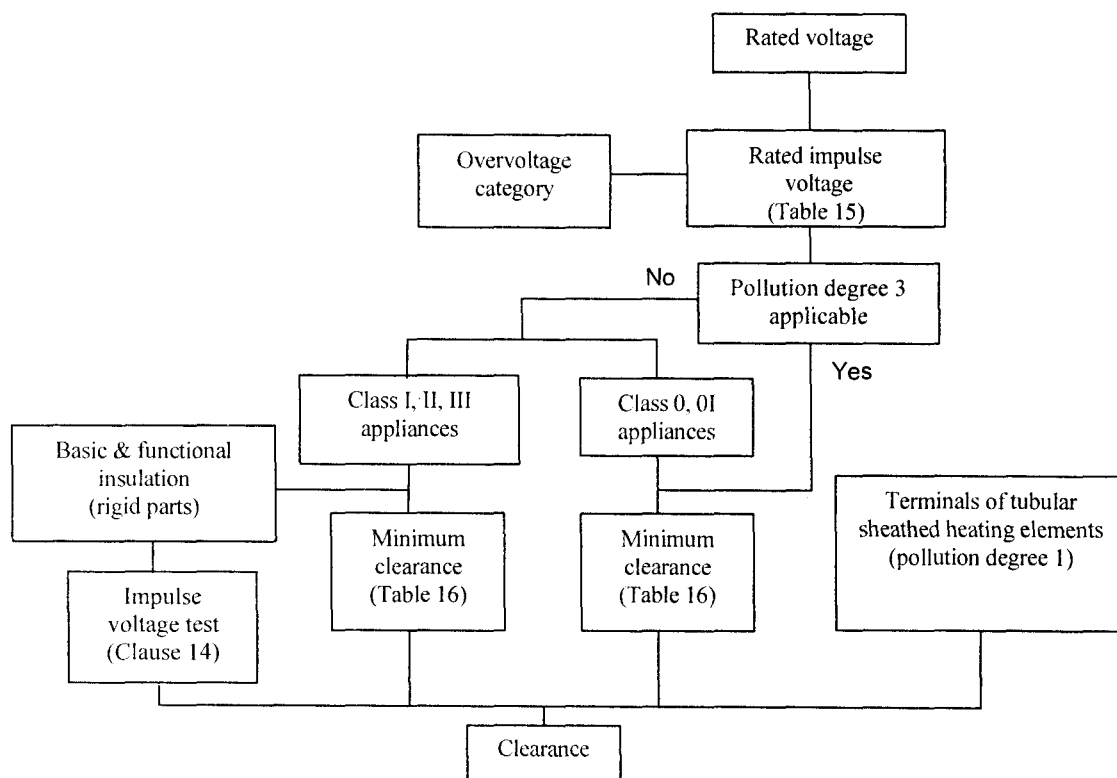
Rated voltage

Overvoltage category

Rated impulse voltage (Table 15)

No

Pollution degree 3 applicable

Yes

Class I, II, III appliances

Class 0, 0I appliances

Basic & functional insulation (rigid parts)

Minimum clearance (Table 16)

Minimum clearance (Table 16)

Terminals of tubular sheathed heating elements (pollution degree 1)

Impulse voltage test (Clause 14)

Clearance